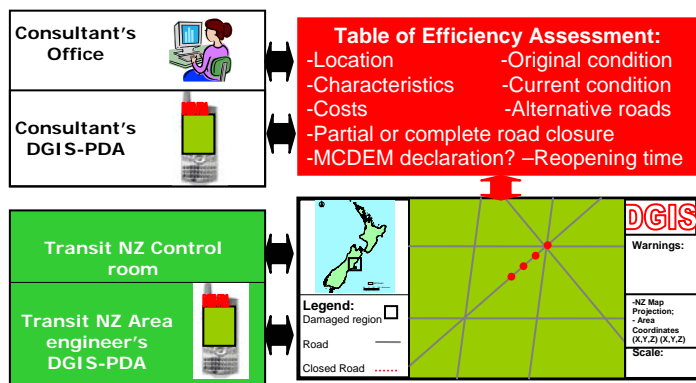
Consultant's Office

Consultant's DGIS-PDA

Table of Efficiency Assessment:
-Location
-Original condition
-Characteristics
-Current condition
-Costs
-Alternative roads
-Partial or complete road closure
-MCDEM declaration? –Reopening time

Transit NZ Control room

Transit NZ Area engineer's DGIS-PDA

Legend:
Damaged region
Road
Closed Road

DGIS
Warnings:
-NZ Map Projection;
- Area Coordinates (X,Y,Z) (X,Y,Z)
Scale: